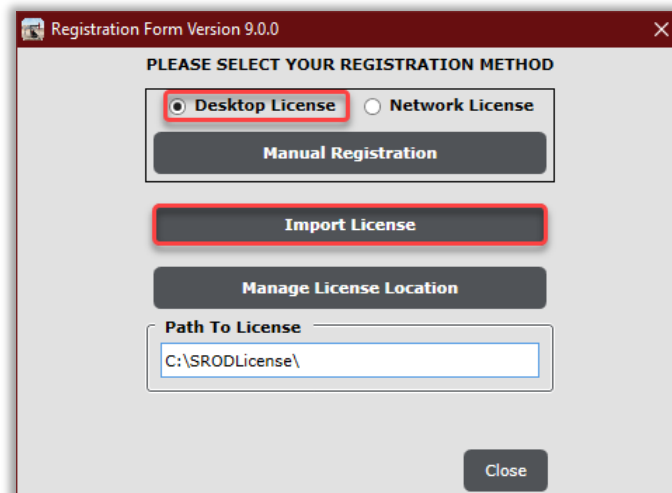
Registration Form Version 9.0.0

PLEASE SELECT YOUR REGISTRATION METHOD

Desktop License

Network License

Manual Registration

Import License

Manage License Location

Path To License

C:\SRODLicense\

Close